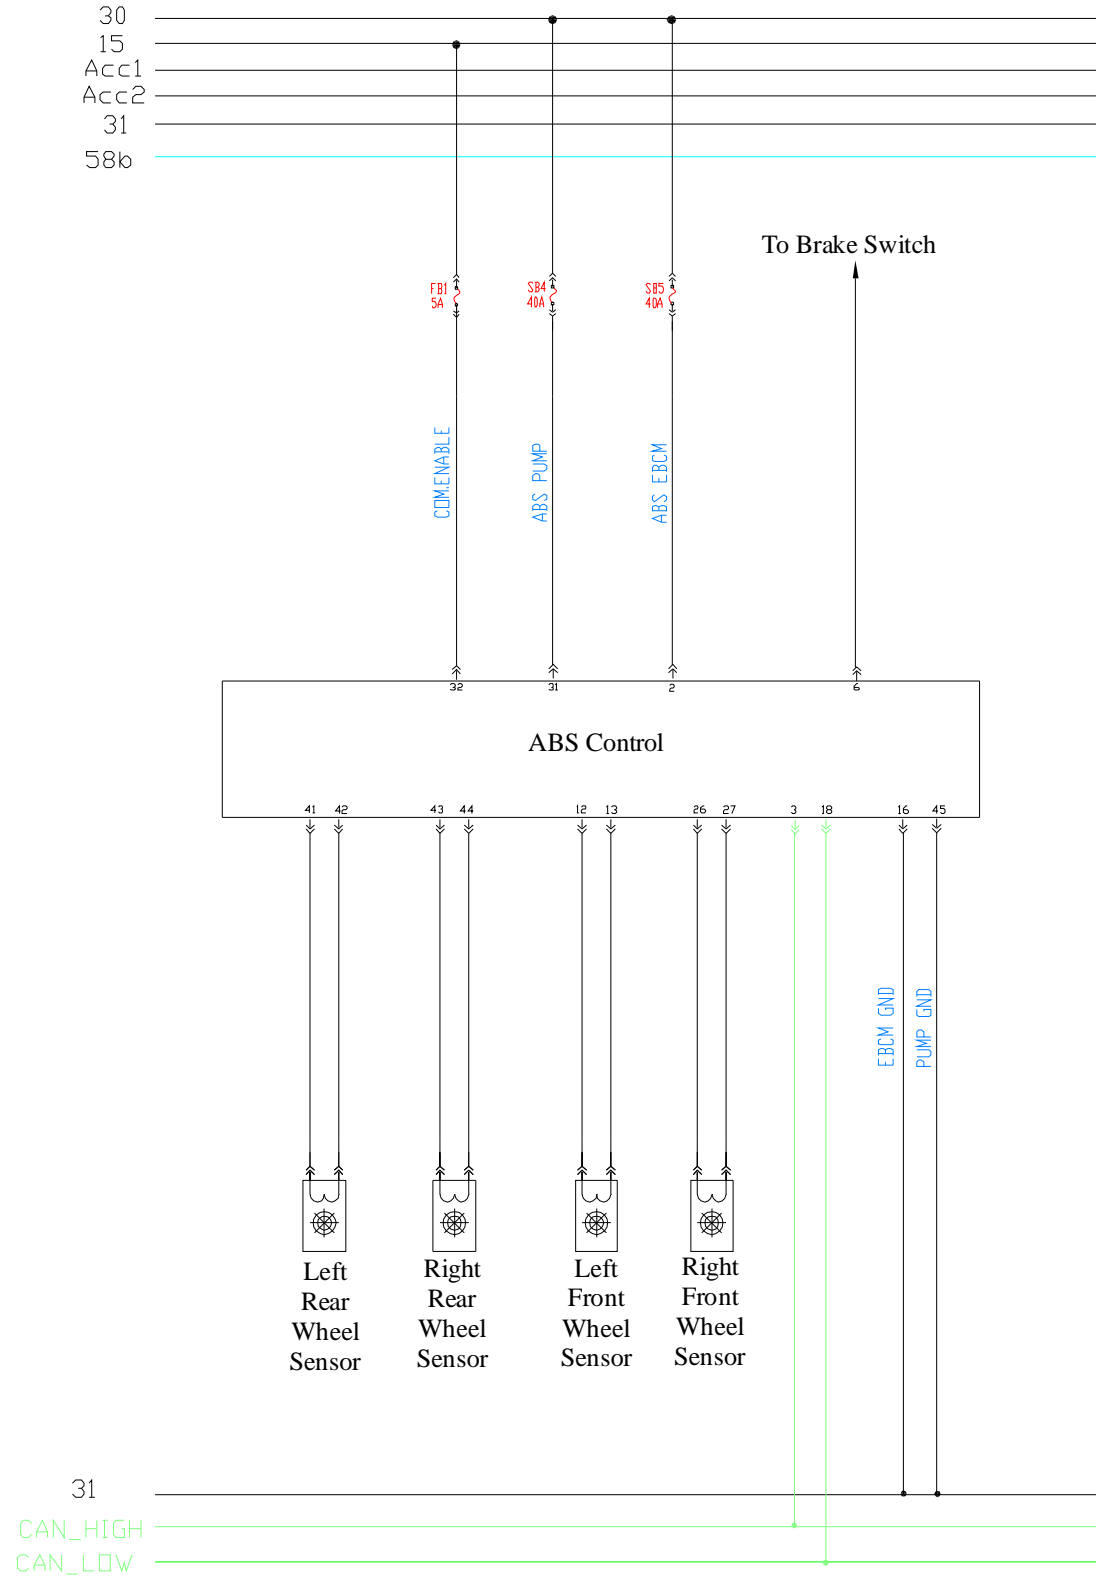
30
15
Acc1
Acc2
31
58b

To Brake Switch

FB1
5A

SB4
40A

SB5
40A

COM.ENABLE

ABS PUMP

ABS EBCM

32
31
2
6

ABS Control

41
42
43
44
12
13
26
27
3
18
16
45

EBCM GND
PUMP GND

Left Rear Wheel Sensor

Right Rear Wheel Sensor

Left Front Wheel Sensor

Right Front Wheel Sensor

31
CAN_HIGH
CAN_LOW